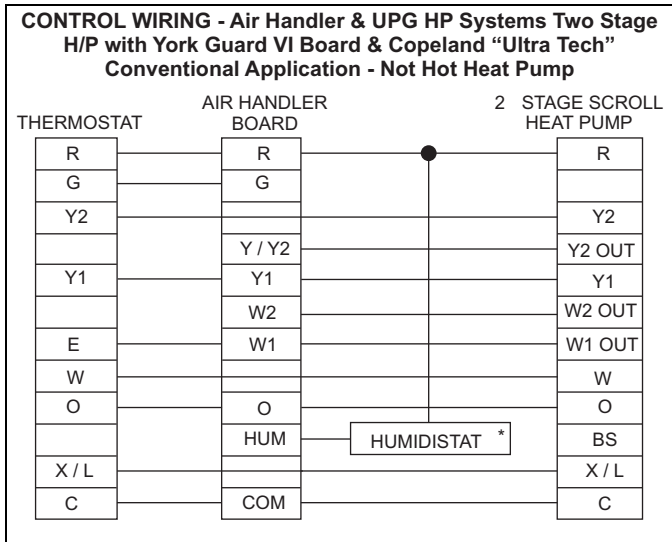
CONTROL WIRING - Air Handler & UPG HP Systems Two Stage H/P with York Guard VI Board & Copeland "Ultra Tech" Conventional Application - Not Hot Heat Pump

THERMOSTAT

AIR HANDLER BOARD

2 STAGE SCROLL HEAT PUMP

| THERMOSTAT | AIR HANDLER BOARD | | 2 STAGE SCROLL HEAT PUMP |
|---|---|---|---|
| R | R | | R |
| G | G | | |
| Y2 | | | Y2 |
| | Y / Y2 | | Y2 OUT |
| Y1 | Y1 | | Y1 |
| | W2 | | W2 OUT |
| E | W1 | | W1 OUT |
| W | | | W |
| O | O | | O |
| | HUM | HUMIDISTAT * | BS |
| X / L | | | X / L |
| C | COM | | C |